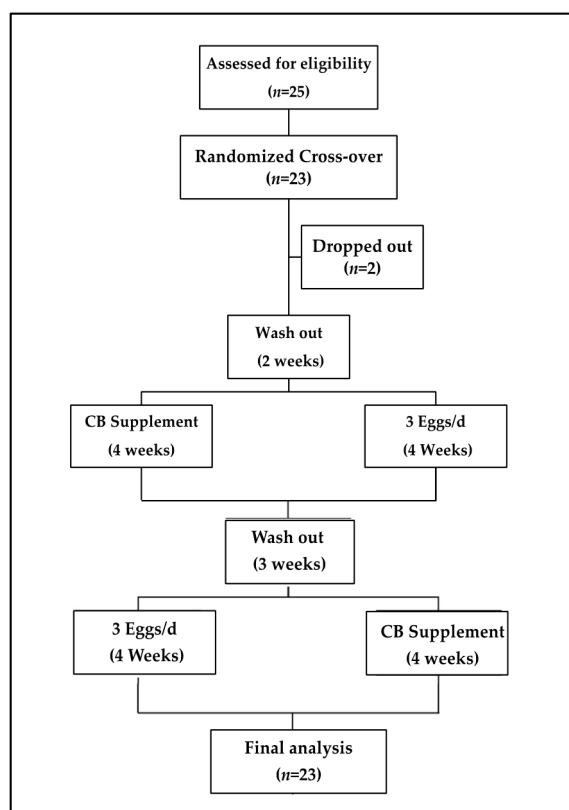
Assessed for eligibility
($n$=25)

Randomized Cross-over
($n$=23)

Dropped out
($n$=2)

Wash out
(2 weeks)

CB Supplement
(4 weeks)

3 Eggs/d
(4 Weeks)

Wash out
(3 weeks)

3 Eggs/d
(4 Weeks)

CB Supplement
(4 weeks)

Final analysis
($n$=23)